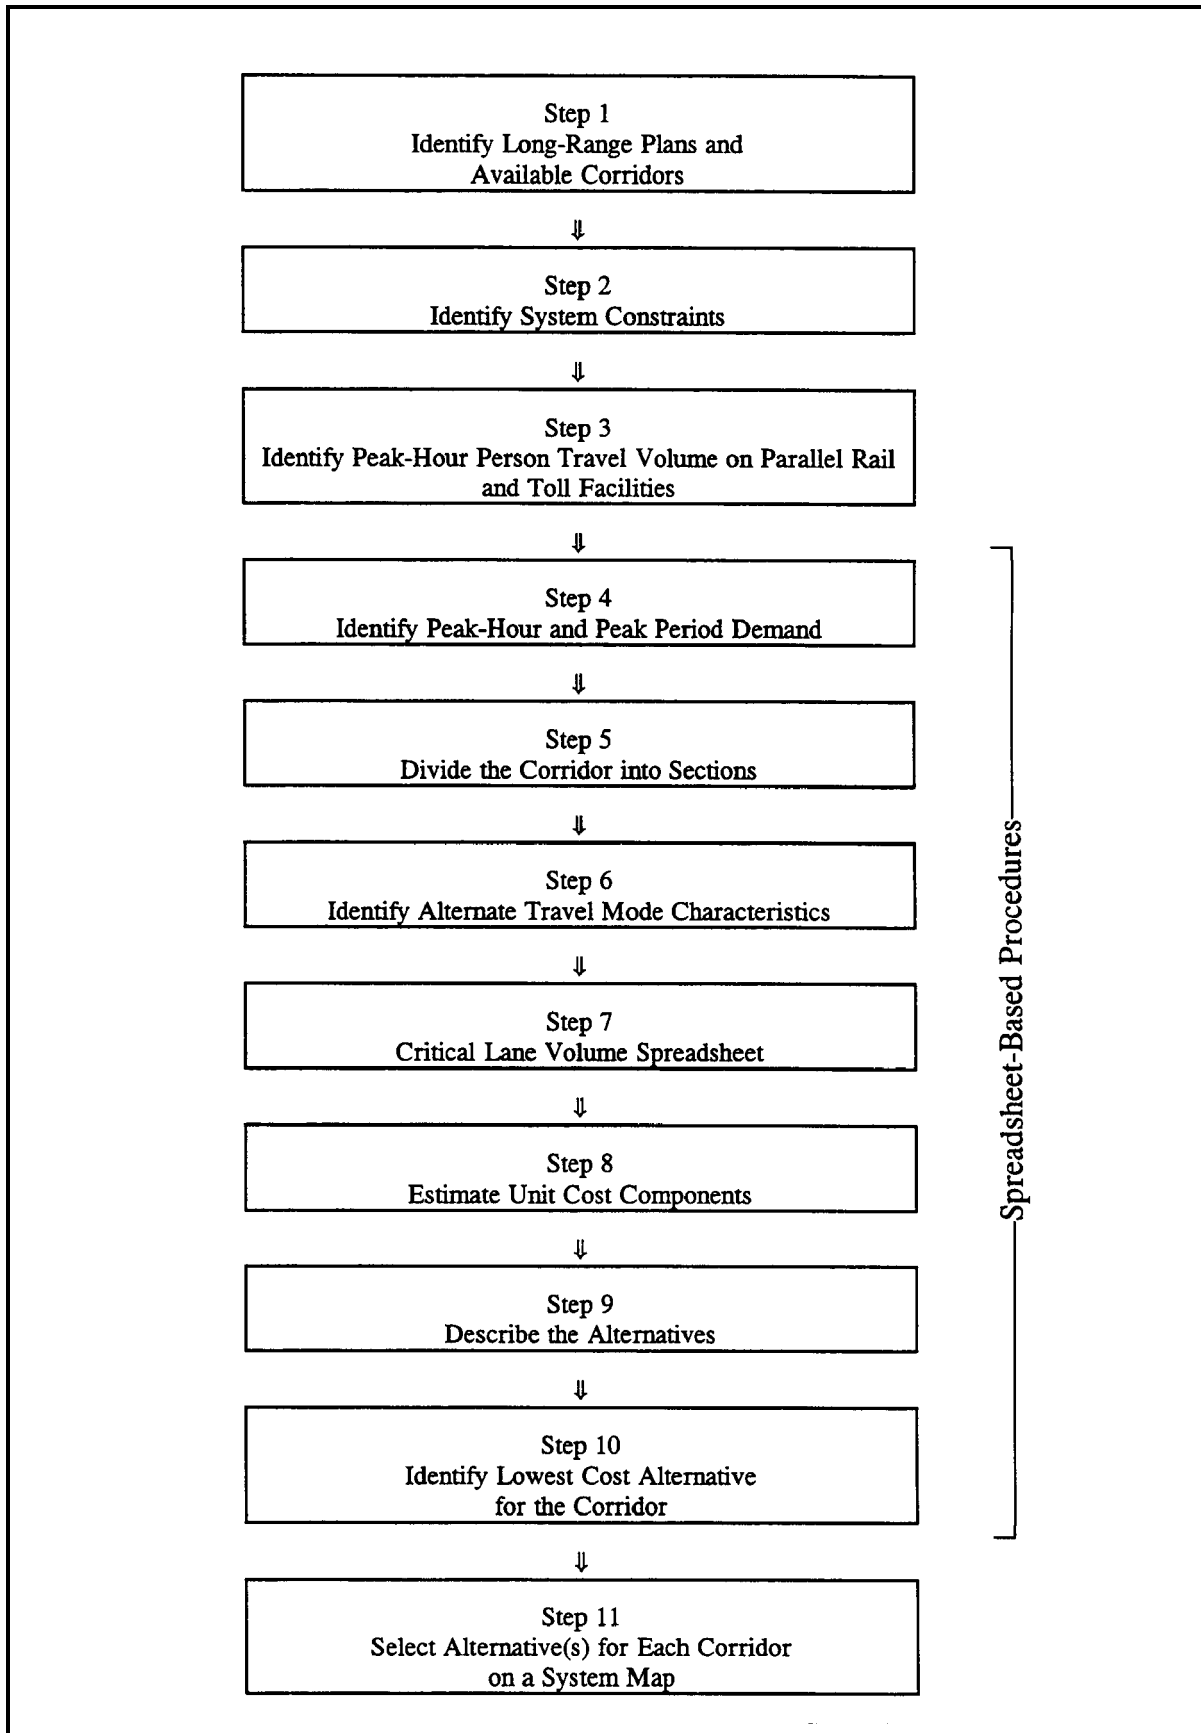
Step 1
Identify Long-Range Plans and Available Corridors

⇓

Step 2
Identify System Constraints

⇓

Step 3
Identify Peak-Hour Person Travel Volume on Parallel Rail and Toll Facilities

⇓

Step 4
Identify Peak-Hour and Peak Period Demand

⇓

Step 5
Divide the Corridor into Sections

⇓

Step 6
Identify Alternate Travel Mode Characteristics

⇓

Step 7
Critical Lane Volume Spreadsheet

⇓

Step 8
Estimate Unit Cost Components

⇓

Step 9
Describe the Alternatives

⇓

Step 10
Identify Lowest Cost Alternative for the Corridor

⇓

Step 11
Select Alternative(s) for Each Corridor on a System Map

Spreadsheet-Based Procedures